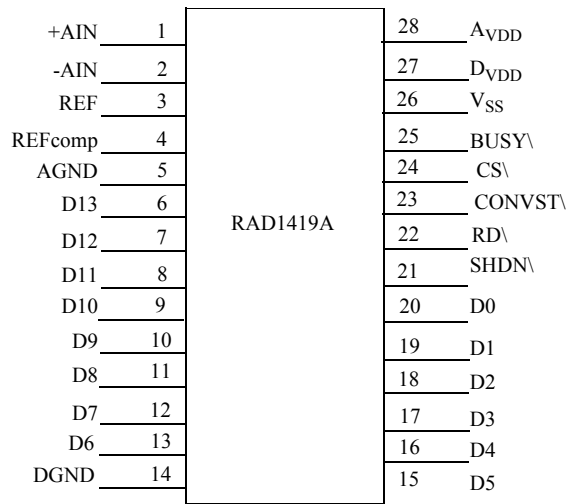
+AIN 1
-AIN 2
REF 3
REFcomp 4
AGND 5
D13 6
D12 7
D11 8
D10 9
D9 10
D8 11
D7 12
D6 13
DGND 14

RAD1419A

28 $A_{VDD}$
27 $D_{VDD}$
26 $V_{SS}$
25 BUSY\
24 CS\
23 CONVST\
22 RD\
21 SHDN\
20 D0
19 D1
18 D2
17 D3
16 D4
15 D5